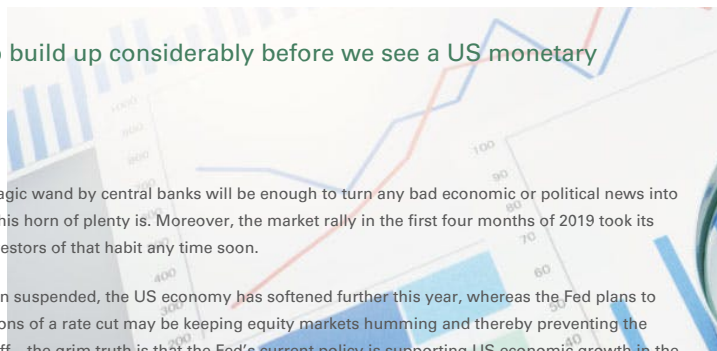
o build up considerably before we see a US monetary

agic wand by central banks will be enough to turn any bad economic or political news into his horn of plenty is. Moreover, the market rally in the first four months of 2019 took its estors of that habit any time soon.

n suspended, the US economy has softened further this year, whereas the Fed plans to ons of a rate cut may be keeping equity markets humming and thereby preventing the ff – the grim truth is that the Fed's current policy is supporting US economic growth in the